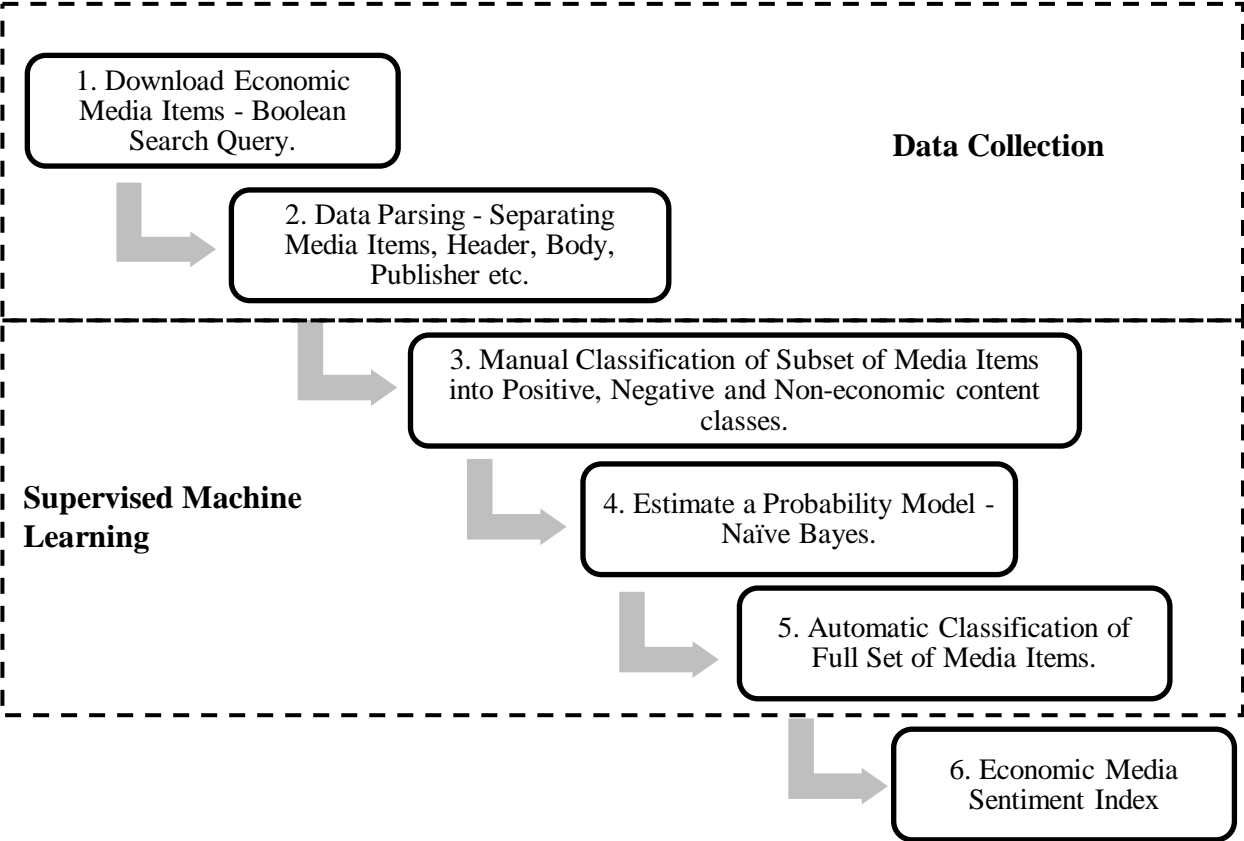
1. Download Economic Media Items - Boolean Search Query.

Data Collection

2. Data Parsing - Separating Media Items, Header, Body, Publisher etc.

3. Manual Classification of Subset of Media Items into Positive, Negative and Non-economic content classes.

Supervised Machine Learning

4. Estimate a Probability Model - Naïve Bayes.

5. Automatic Classification of Full Set of Media Items.

6. Economic Media Sentiment Index